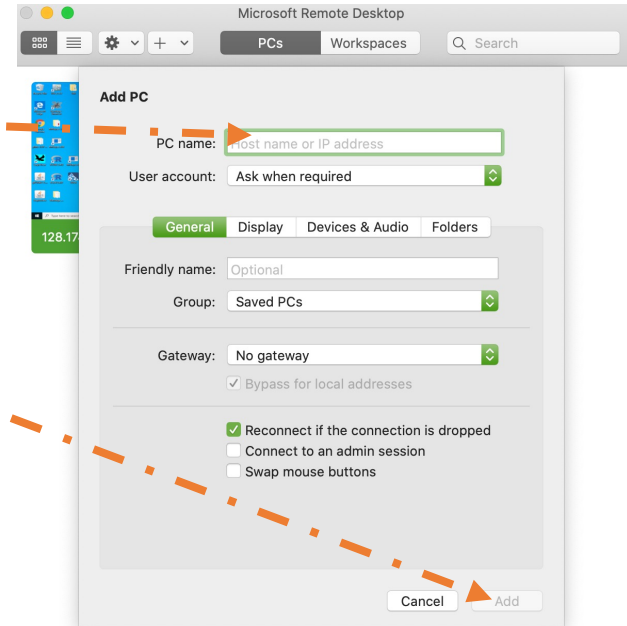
Microsoft Remote Desktop

PCs
Workspaces
Search

128.17

Add PC

PC name: Host name or IP address
User account: Ask when required

General
Display
Devices & Audio
Folders

Friendly name: Optional
Group: Saved PCs

Gateway: No gateway
Bypass for local addresses

Reconnect if the connection is dropped
Connect to an admin session
Swap mouse buttons

Cancel
Add